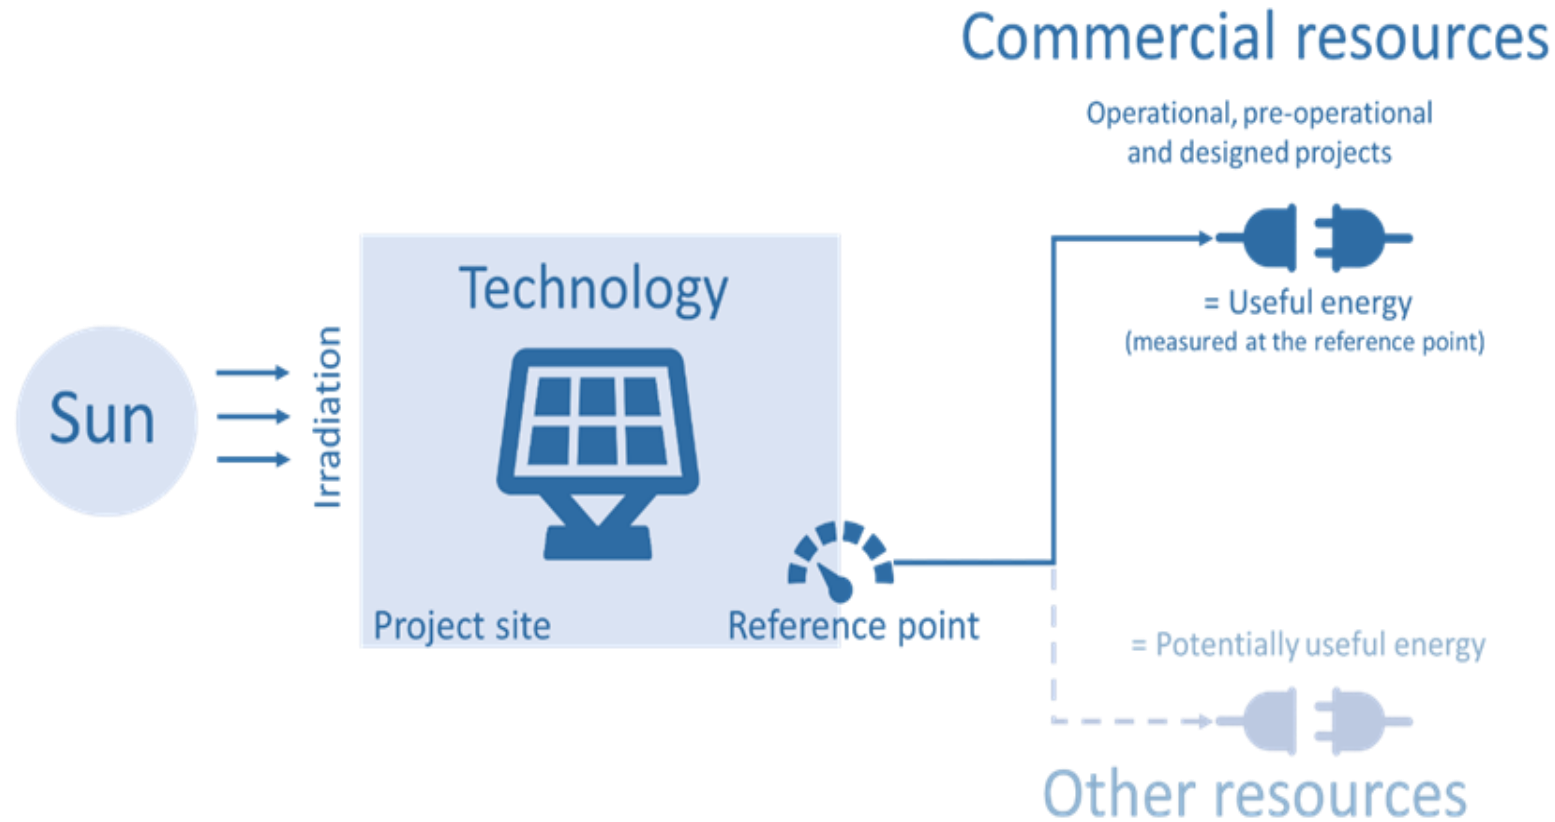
Commercial resources

Operational, pre-operational and designed projects

Sun

Irradiation

Technology

= Useful energy
(measured at the reference point)

Project site

Reference point

= Potentially useful energy

Other resources